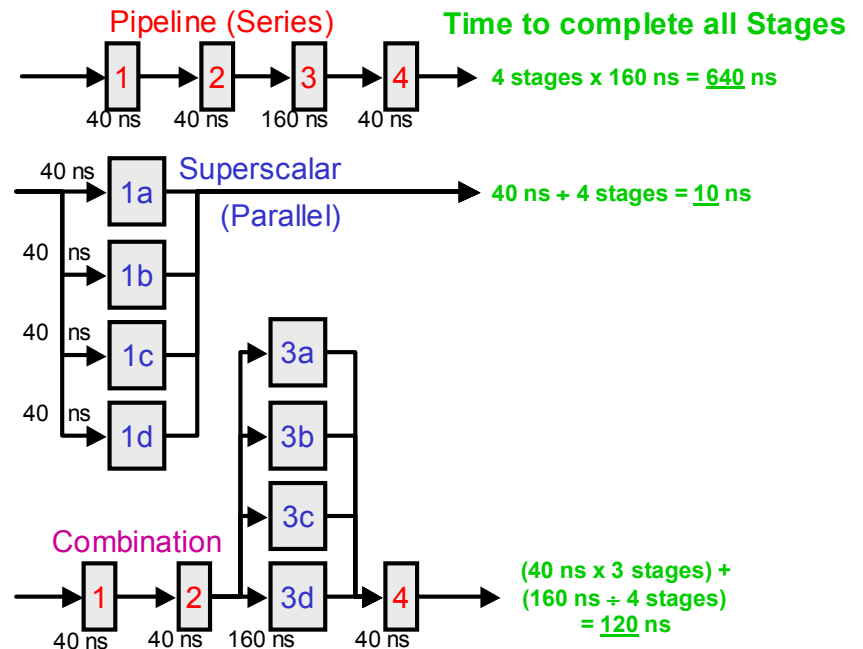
Pipeline (Series)

Time to complete all Stages

1 2 3 4

40 ns 40 ns 160 ns 40 ns

4 stages x 160 ns = 640 ns

40 ns

1a

Superscalar

(Parallel)

40 ns + 4 stages = 10 ns

40 ns

1b

40 ns

1c

40 ns

1d

3a

3b

3c

Combination

1 2 3d 4

40 ns 40 ns 160 ns 40 ns

(40 ns x 3 stages) + (160 ns ÷ 4 stages) = 120 ns